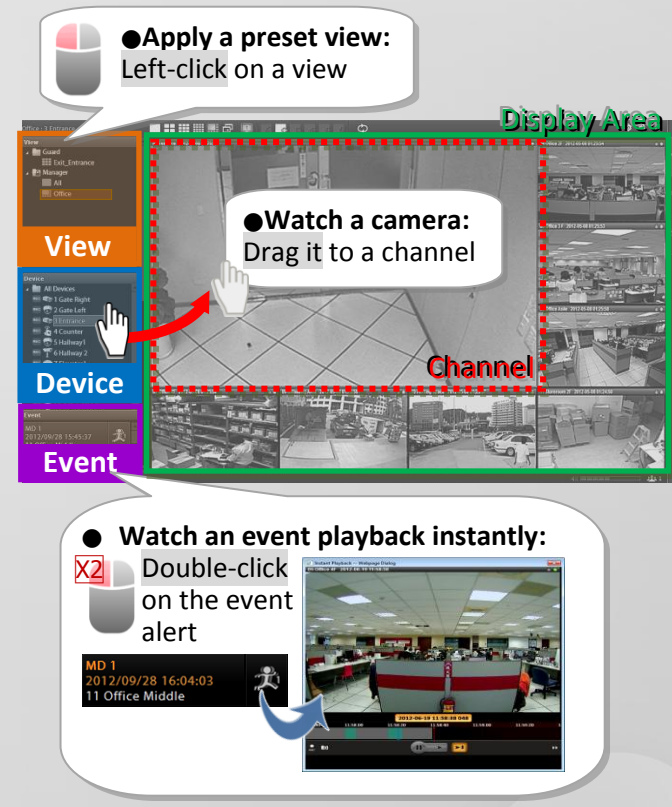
●Apply a preset view:
Left-click on a view

Display Area

Office - 3 Entrance

View
Guard
Exit_Entrance
Manager
All
Office

View

Device
All Devices
1 Gate Right
2 Gate Left
3 Entrance
4 Counter
5 Hallway1
6 Hallway 2

Device

Event
MD 1
2012/09/28 15:45:37

Event

●Watch a camera:
Drag it to a channel

Channel

● Watch an event playback instantly:
X2 Double-click on the event alert

MD 1
2012/09/28 16:04:03
11 Office Middle

Instant Playback -- Webpage Dialog
2012-06-19 11:58:38 048